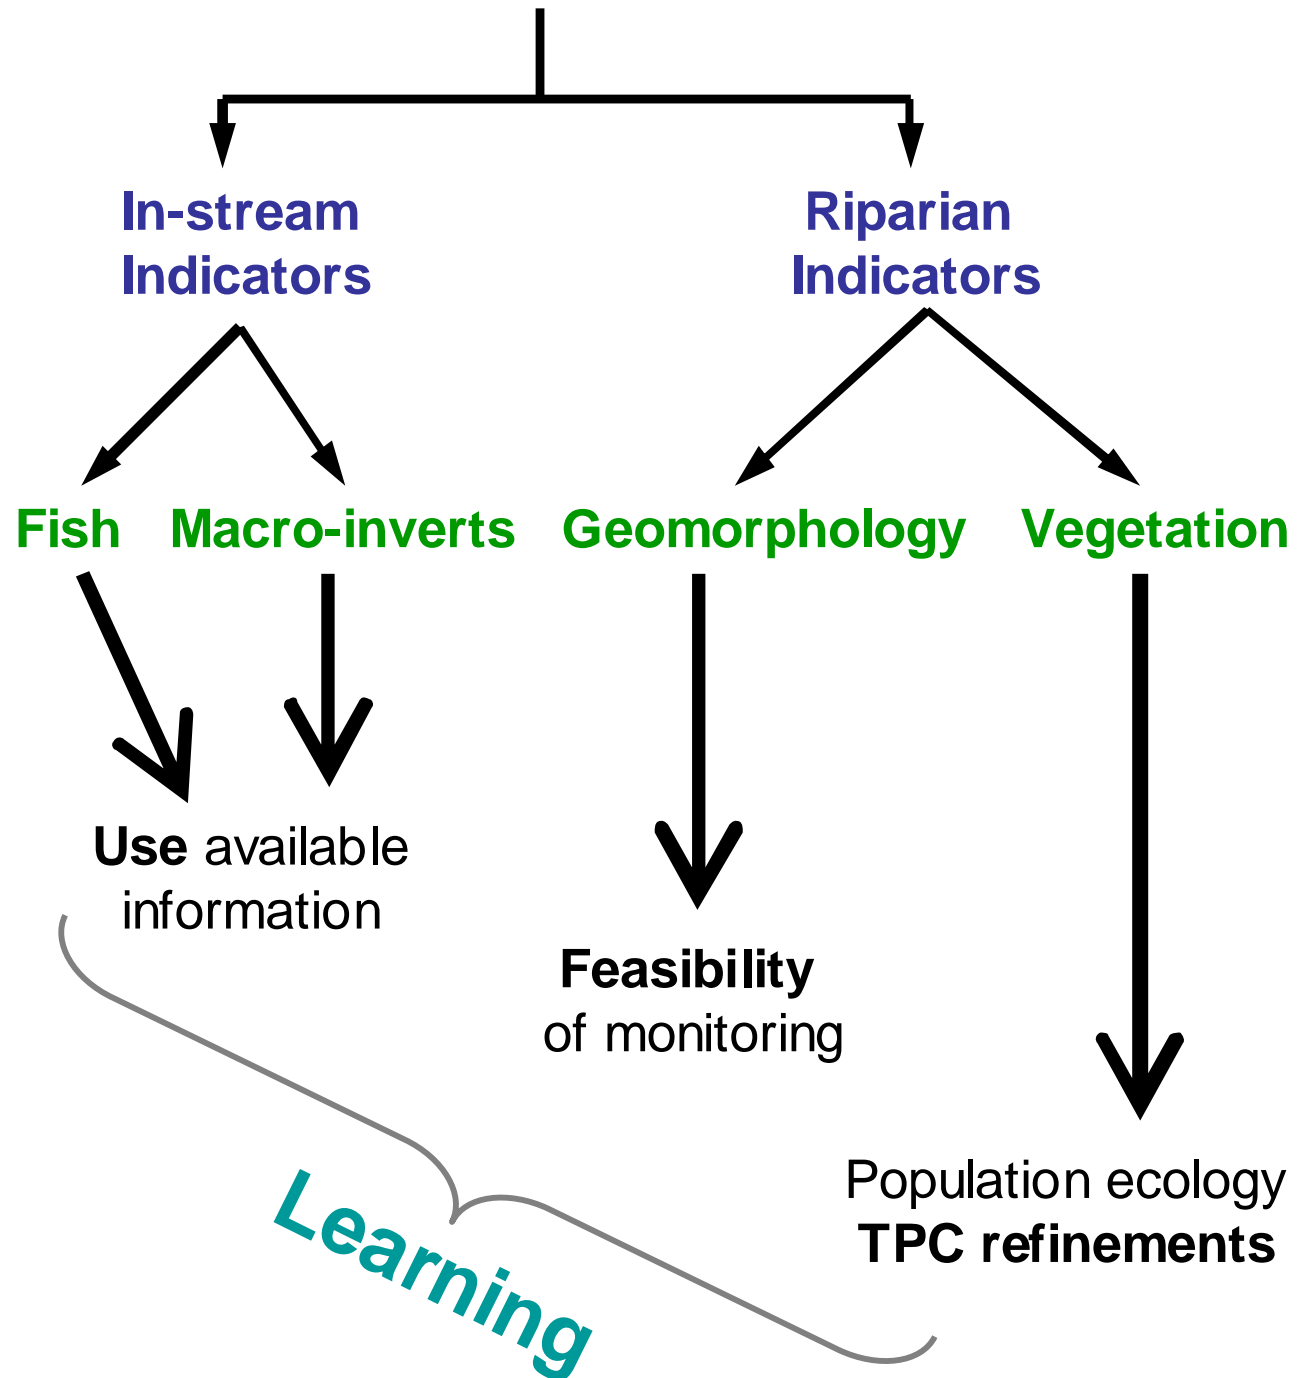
In-stream Indicators

Riparian Indicators

Fish

Macro-inverts

Geomorphology

Vegetation

**Use** available information

**Feasibility** of monitoring

Population ecology **TPC refinements**

Learning